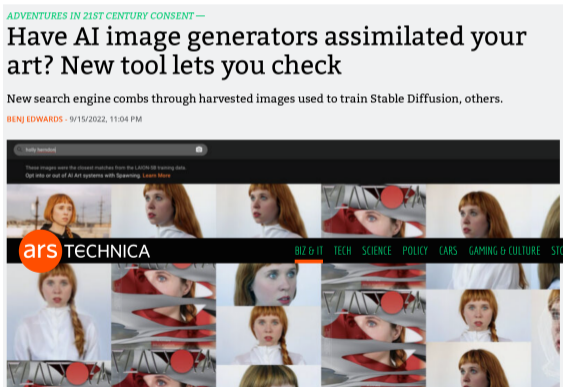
ADVENTURES IN 21ST CENTURY CONSENT —

Have AI image generators assimilated your art? New tool lets you check

New search engine combs through harvested images used to train Stable Diffusion, others.

BENJ EDWARDS - 9/15/2022, 11:04 PM

holly herndon

These images were the closest matches from the LAION-5B training data.

Opt into or out of AI Art systems with Spawning. Learn More

ars TECHNICA

BIZ & IT TECH SCIENCE POLICY CARS GAMING & CULTURE ST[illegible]